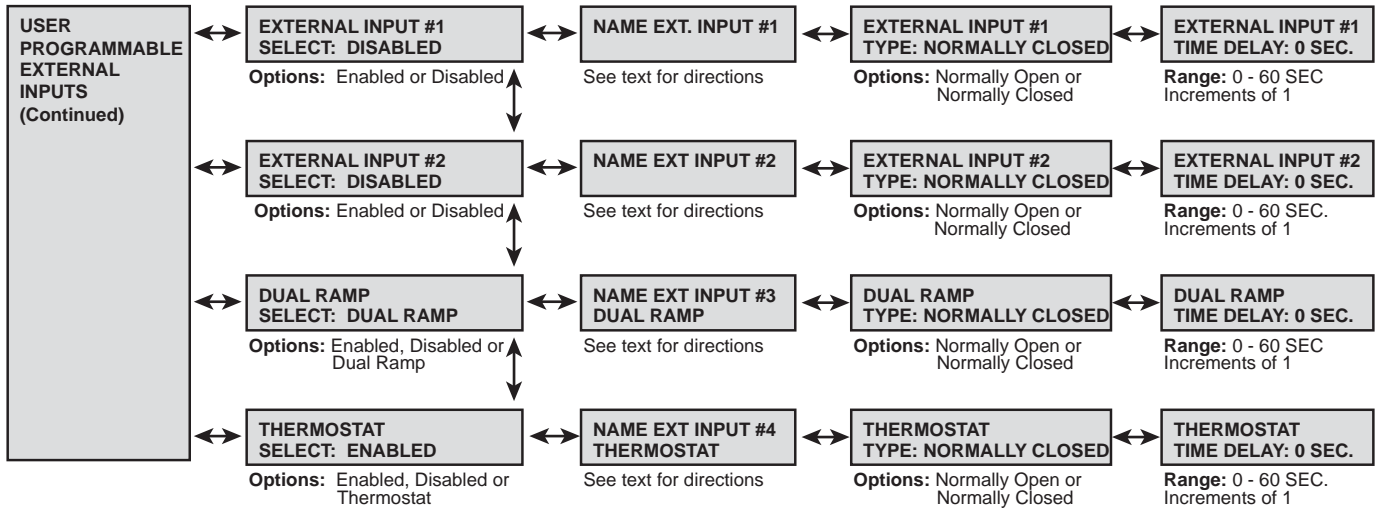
USER PROGRAMMABLE EXTERNAL INPUTS (Continued)

EXTERNAL INPUT #1
SELECT: DISABLED
Options: Enabled or Disabled

NAME EXT. INPUT #1
See text for directions

EXTERNAL INPUT #1
TYPE: NORMALLY CLOSED
Options: Normally Open or Normally Closed

EXTERNAL INPUT #1
TIME DELAY: 0 SEC.
Range: 0 - 60 SEC
Increments of 1

EXTERNAL INPUT #2
SELECT: DISABLED
Options: Enabled or Disabled

NAME EXT INPUT #2
See text for directions

EXTERNAL INPUT #2
TYPE: NORMALLY CLOSED
Options: Normally Open or Normally Closed

EXTERNAL INPUT #2
TIME DELAY: 0 SEC.
Range: 0 - 60 SEC.
Increments of 1

DUAL RAMP
SELECT: DUAL RAMP
Options: Enabled, Disabled or Dual Ramp

NAME EXT INPUT #3
DUAL RAMP
See text for directions

DUAL RAMP
TYPE: NORMALLY CLOSED
Options: Normally Open or Normally Closed

DUAL RAMP
TIME DELAY: 0 SEC.
Range: 0 - 60 SEC
Increments of 1

THERMOSTAT
SELECT: ENABLED
Options: Enabled, Disabled or Thermostat

NAME EXT INPUT #4
THERMOSTAT
See text for directions

THERMOSTAT
TYPE: NORMALLY CLOSED
Options: Normally Open or Normally Closed

THERMOSTAT
TIME DELAY: 0 SEC.
Range: 0 - 60 SEC.
Increments of 1